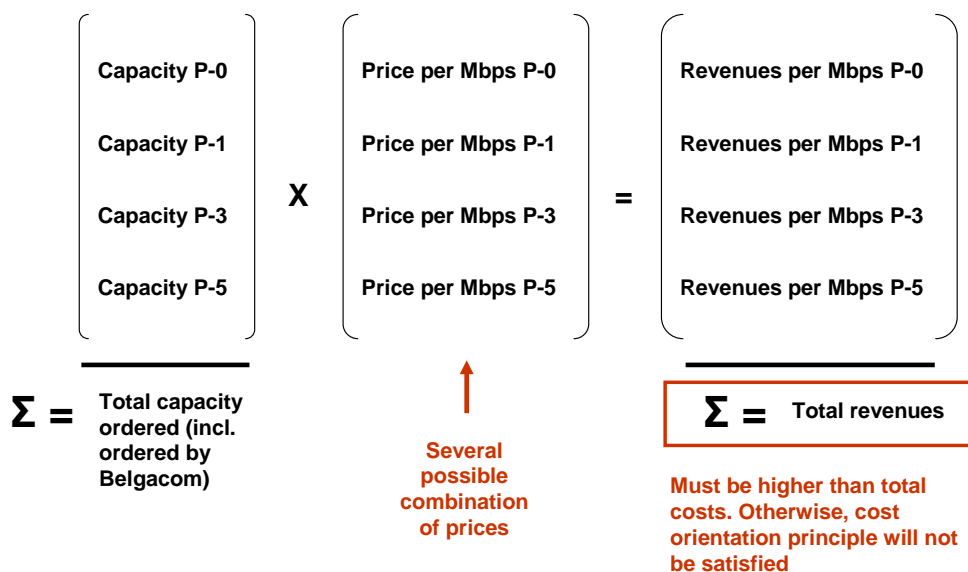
Capacity P-0

Capacity P-1

Capacity P-3

Capacity P-5

X

Price per Mbps P-0

Price per Mbps P-1

Price per Mbps P-3

Price per Mbps P-5

=

Revenues per Mbps P-0

Revenues per Mbps P-1

Revenues per Mbps P-3

Revenues per Mbps P-5

$\Sigma$ = Total capacity ordered (incl. ordered by Belgacom)

Several possible combination of prices

$\Sigma$ = Total revenues

Must be higher than total costs. Otherwise, cost orientation principle will not be satisfied